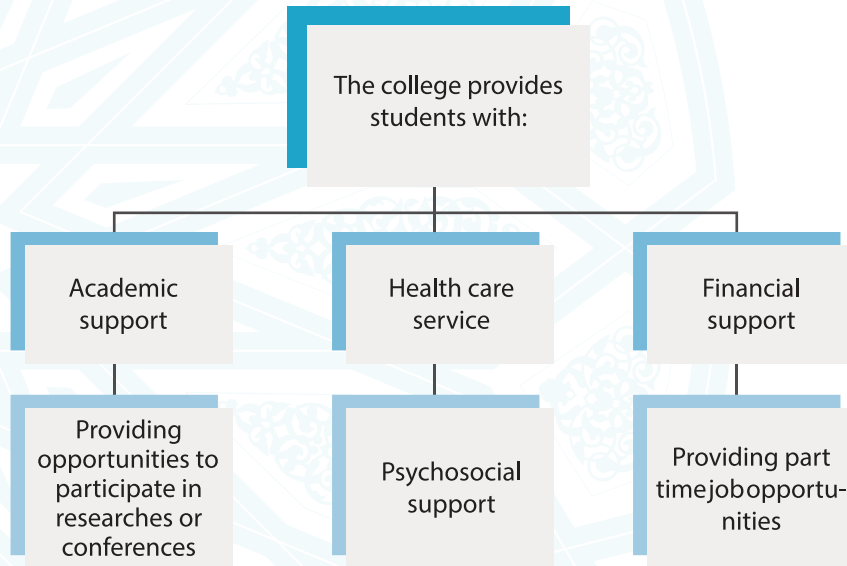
The college provides students with:

Academic support

Health care service

Financial support

Providing opportunities to participate in researches or conferences

Psychosocial support

Providing part timejobopportunities